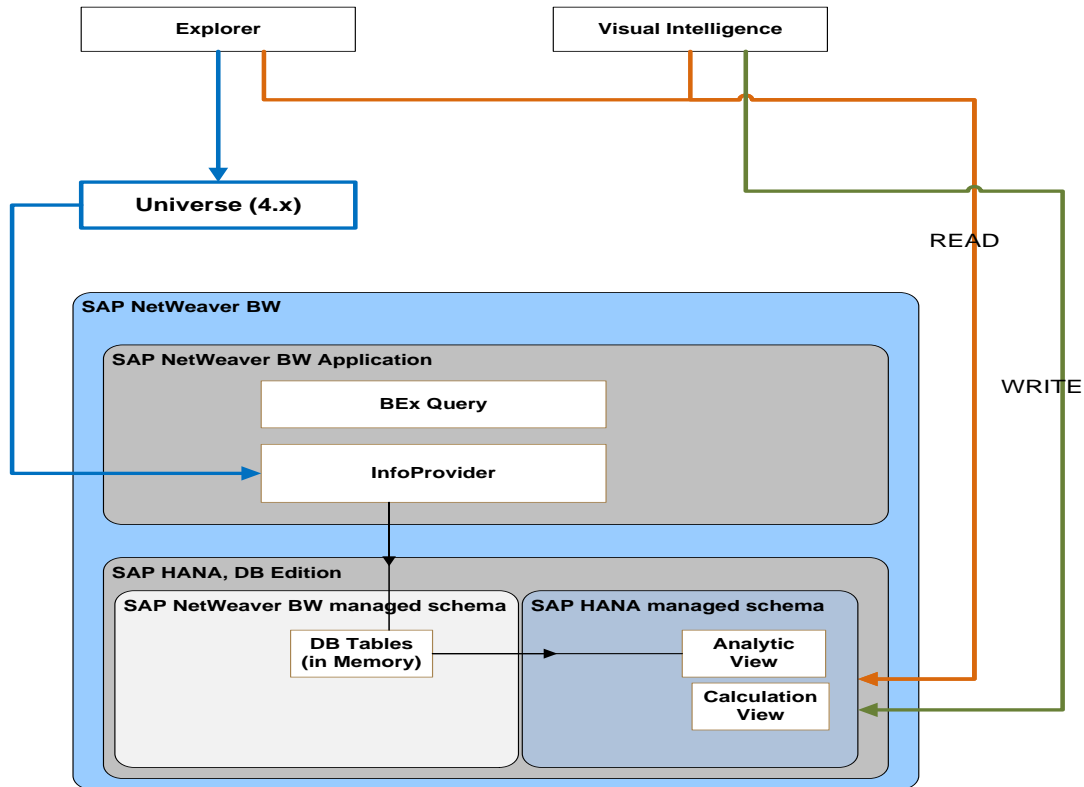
Explorer

Visual Intelligence

Universe (4.x)

READ

WRITE

SAP NetWeaver BW

SAP NetWeaver BW Application

BEx Query

InfoProvider

SAP HANA, DB Edition

SAP NetWeaver BW managed schema

SAP HANA managed schema

DB Tables (in Memory)

Analytic View

Calculation View